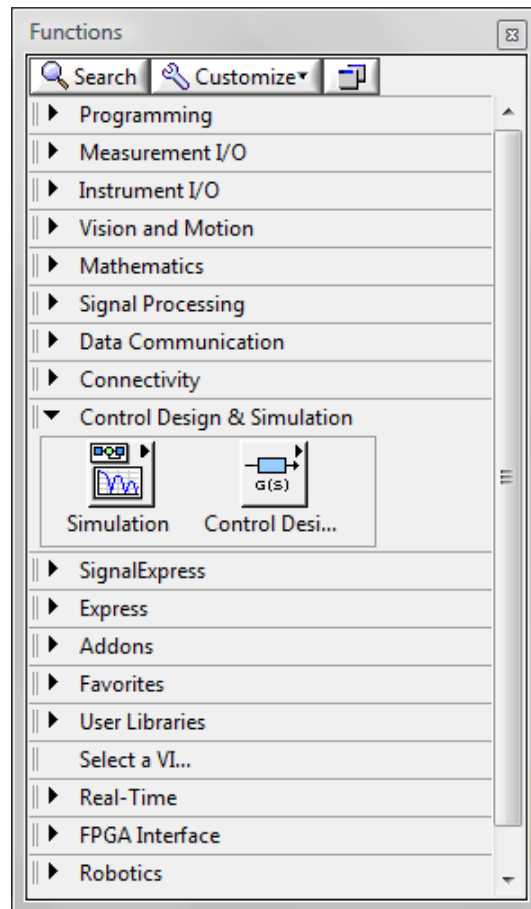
Functions

Search Customize

Programming

Measurement I/O

Instrument I/O

Vision and Motion

Mathematics

Signal Processing

Data Communication

Connectivity

Control Design & Simulation

G(s)

Simulation Control Desi...

SignalExpress

Express

Addons

Favorites

User Libraries

Select a VI...

Real-Time

FPGA Interface

Robotics